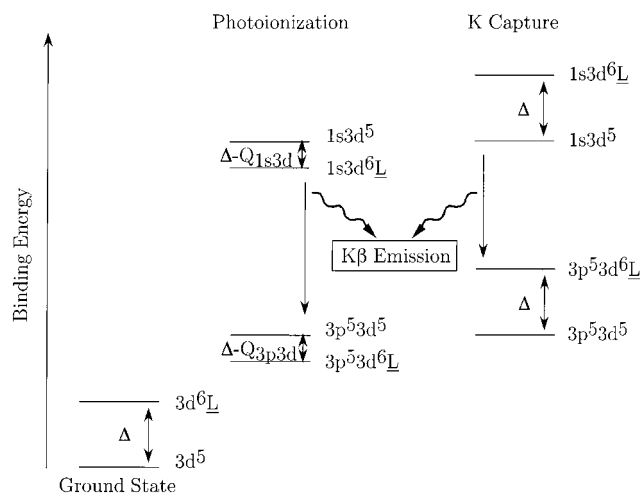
Photoionization

K Capture

Binding Energy

$1s3d^6\underline{L}$

$\Delta$

$1s3d^5$

$1s3d^5$

$\Delta$-$Q_{1s3d}$

$1s3d^6\underline{L}$

K$\beta$ Emission

$3p^53d^6\underline{L}$

$\Delta$

$3p^53d^5$

$3p^53d^5$

$\Delta$-$Q_{3p3d}$

$3p^53d^6\underline{L}$

$3d^6\underline{L}$

$\Delta$

$3d^5$

Ground State